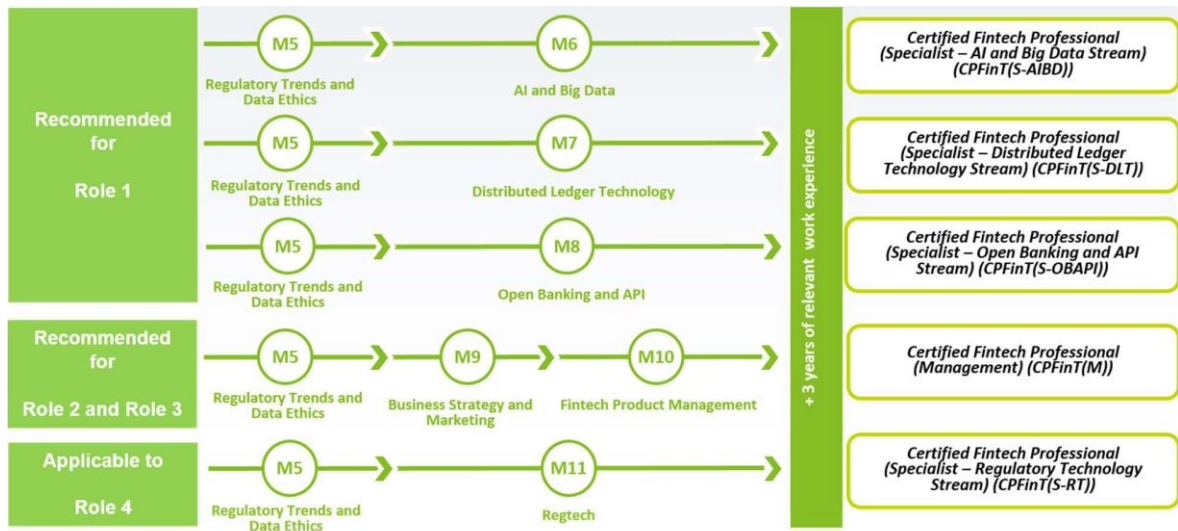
Recommended for

Role 1

M5
Regulatory Trends and Data Ethics

M6
AI and Big Data

Certified Fintech Professional (Specialist – AI and Big Data Stream) (CPFinT(S-AIBD))

M5
Regulatory Trends and Data Ethics

M7
Distributed Ledger Technology

Certified Fintech Professional (Specialist – Distributed Ledger Technology Stream) (CPFinT(S-DLT))

M5
Regulatory Trends and Data Ethics

M8
Open Banking and API

Certified Fintech Professional (Specialist – Open Banking and API Stream) (CPFinT(S-OBAPI))

Recommended for

Role 2 and Role 3

M5
Regulatory Trends and Data Ethics

M9
Business Strategy and Marketing

M10
Fintech Product Management

Certified Fintech Professional (Management) (CPFinT(M))

Applicable to

Role 4

M5
Regulatory Trends and Data Ethics

M11
Regtech

Certified Fintech Professional (Specialist – Regulatory Technology Stream) (CPFinT(S-RT))

+ 3 years of relevant work experience